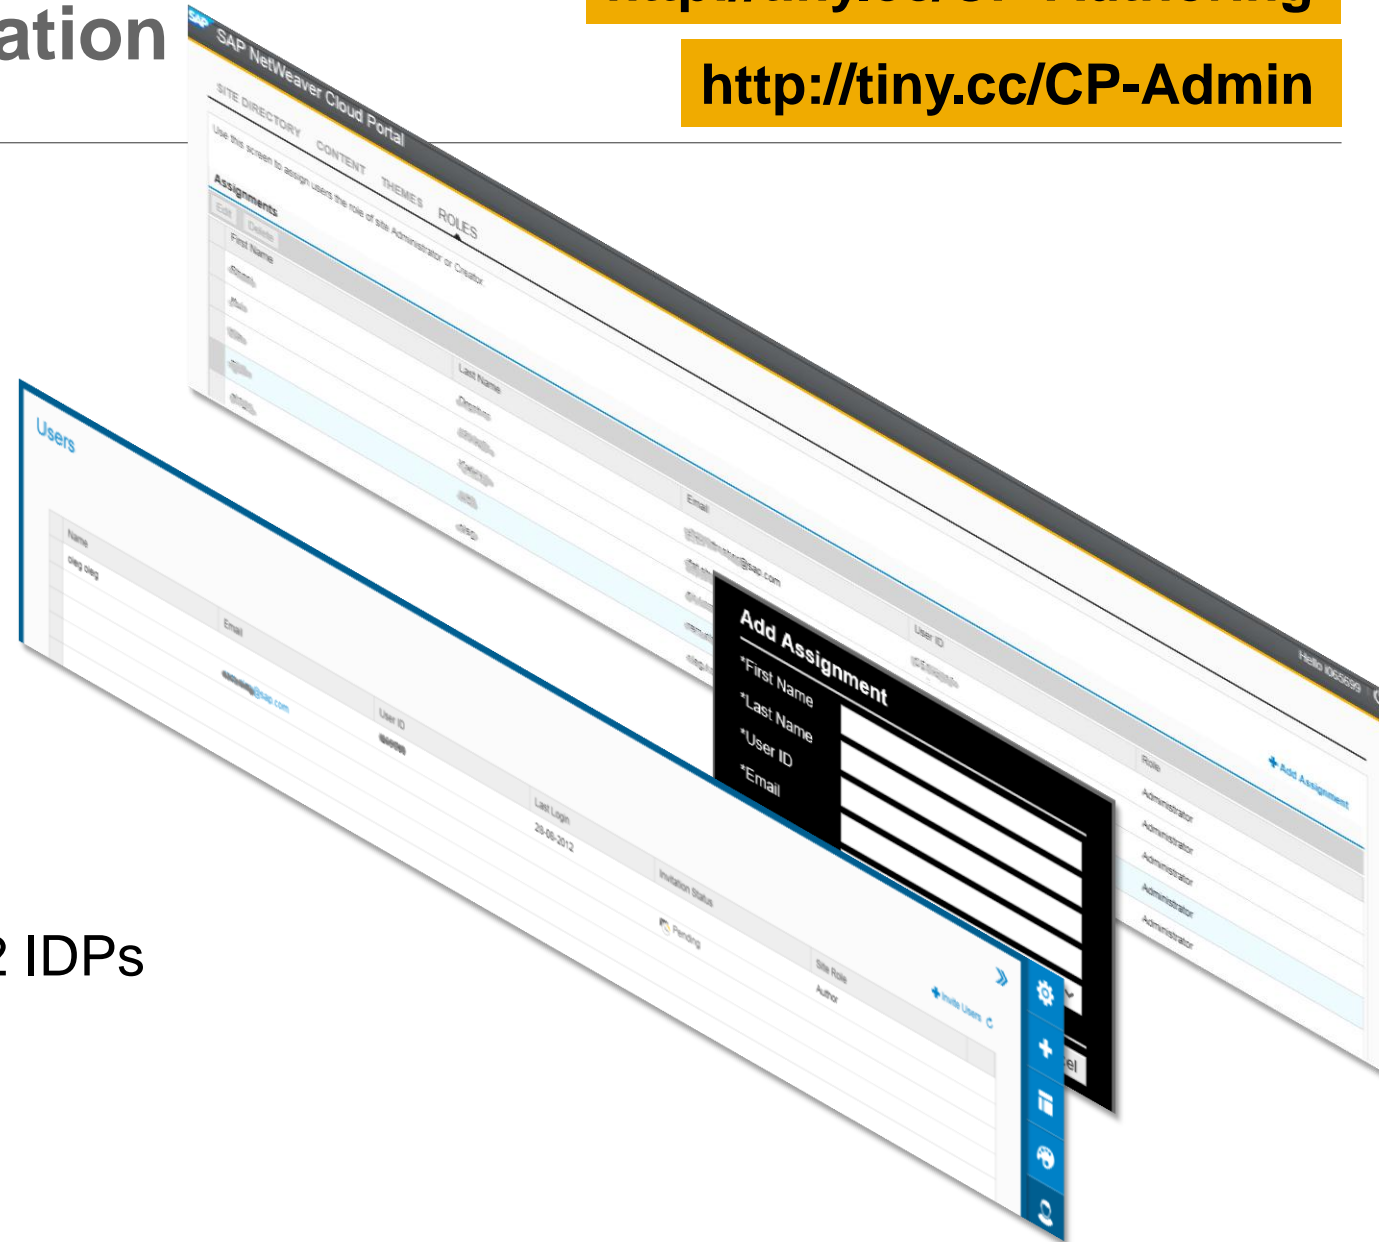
ation

http://tiny.cc/CP-Admin

SAP NetWeaver Cloud Portal

SITE DIRECTORY CONTENT THEMES ROLES

Use this screen to assign users the role of site Administrator or Creator.

Assignments

Edit Delete

| First Name | Last Name | Email | User ID | Role |
|---|---|---|---|---|
| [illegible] | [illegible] | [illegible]@sap.com | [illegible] | Administrator |
| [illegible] | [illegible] | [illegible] | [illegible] | Administrator |
| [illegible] | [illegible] | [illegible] | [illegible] | Administrator |
| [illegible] | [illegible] | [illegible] | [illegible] | Administrator |
| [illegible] | oleg | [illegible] | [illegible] | Administrator |

Add Assignment

Hello I065699

Add Assignment
*First Name
*Last Name
*User ID
*Email

Users

| Name | Email | User ID | Last Login | Invitation Status | Site Role |
|---|---|---|---|---|---|
| oleg oleg | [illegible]@sap.com | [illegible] | 29-08-2012 | Pending | Author |

Invite Users

2 IDPs